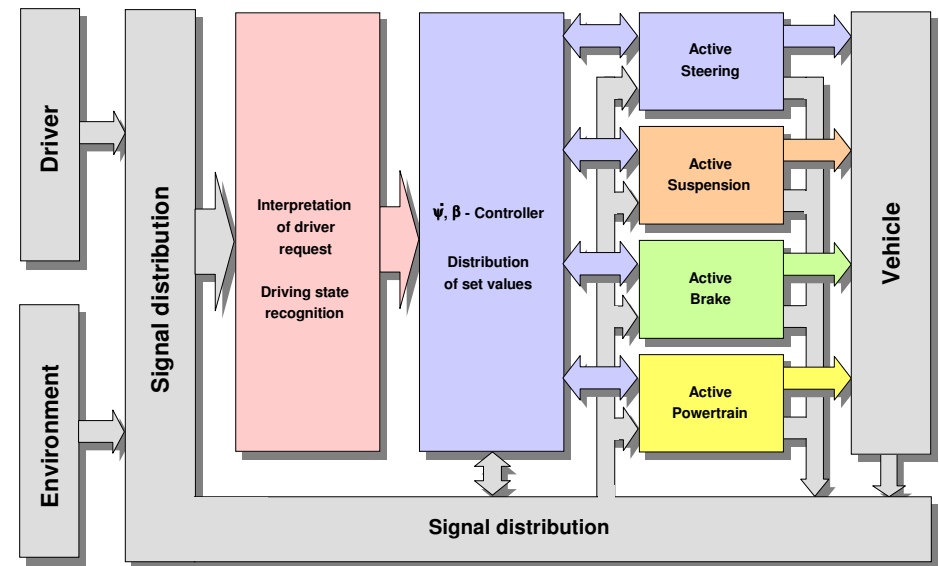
Driver

Environment

Signal distribution

Interpretation of driver request

Driving state recognition

$\dot{\psi}$, $\beta$ - Controller

Distribution of set values

Active Steering

Active Suspension

Active Brake

Active Powertrain

Vehicle

Signal distribution